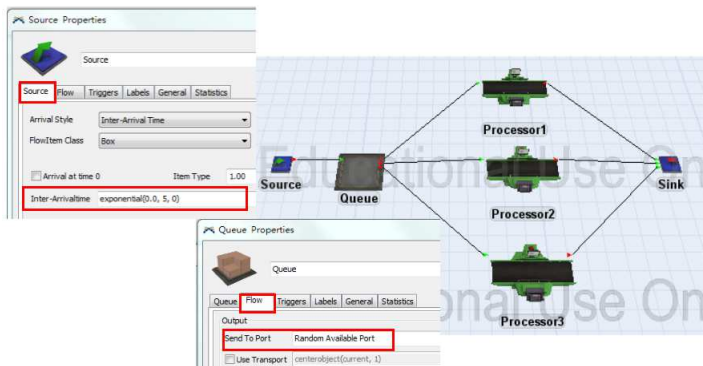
Source Properties

Source

Source | Flow | Triggers | Labels | General | Statistics

Arrival Style: Inter-Arrival Time

FlowItem Class: Box

Arrival at time 0

Item Type: 1.00

Inter-Arrivaltime: exponential(0.0, 5, 0)

Educational Use Only

Processor1

Source

Queue

Processor2

Sink

Processor3

Queue Properties

Queue

Queue | Flow | Triggers | Labels | General | Statistics

Output

Send To Port: Random Available Port

Use Transport: centerobject(current, 1)

Educational Use Only